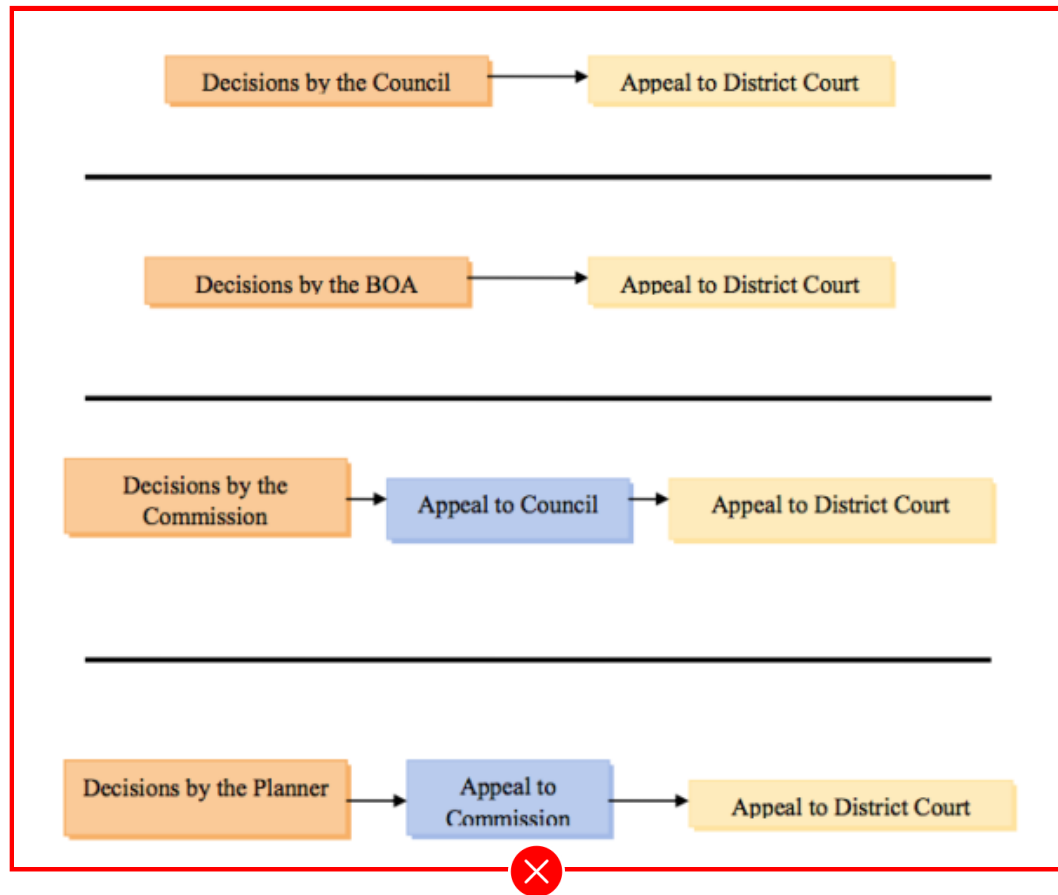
Decisions by the Council

Appeal to District Court

Decisions by the BOA

Appeal to District Court

Decisions by the Commission

Appeal to Council

Appeal to District Court

Decisions by the Planner

Appeal to Commission

Appeal to District Court